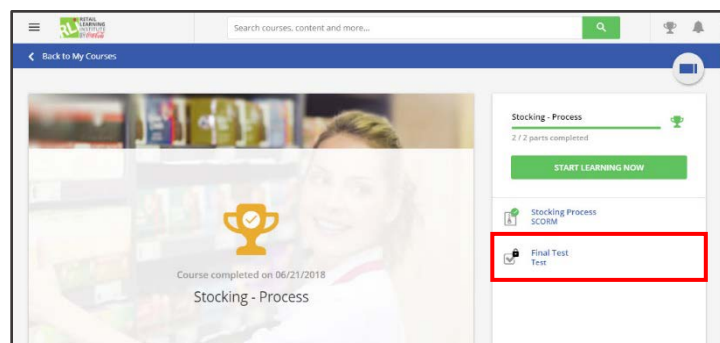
RETAIL LEARNING INSTITUTE

Search courses, content and more...

Back to My Courses

Course completed on 06/21/2018

Stocking - Process

Stocking - Process

2 / 2 parts completed

START LEARNING NOW

Stocking Process
SCORM

Final Test
Test